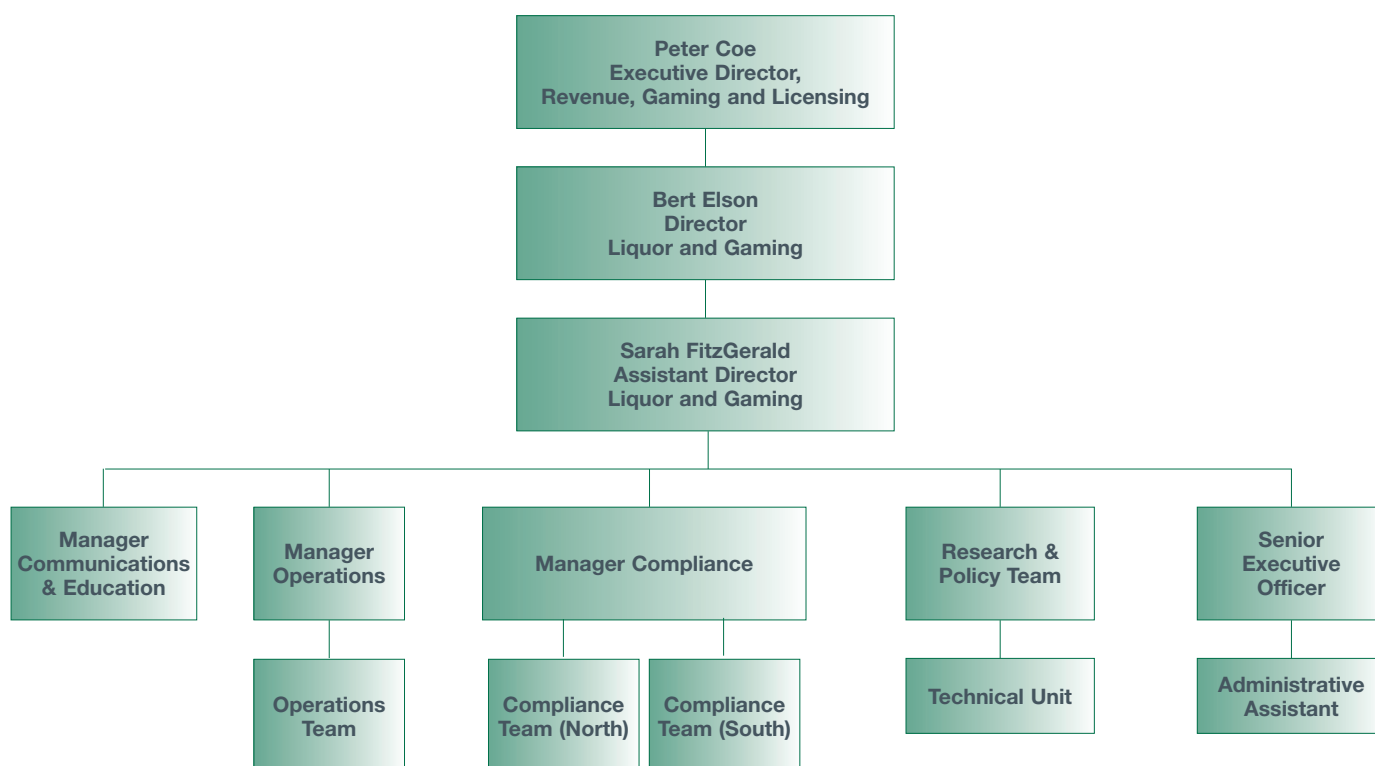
Peter Coe
Executive Director,
Revenue, Gaming and Licensing

Bert Elson
Director
Liquor and Gaming

Sarah FitzGerald
Assistant Director
Liquor and Gaming

Manager Communications & Education

Manager Operations

Operations Team

Manager Compliance

Compliance Team (North)

Compliance Team (South)

Research & Policy Team

Technical Unit

Senior Executive Officer

Administrative Assistant